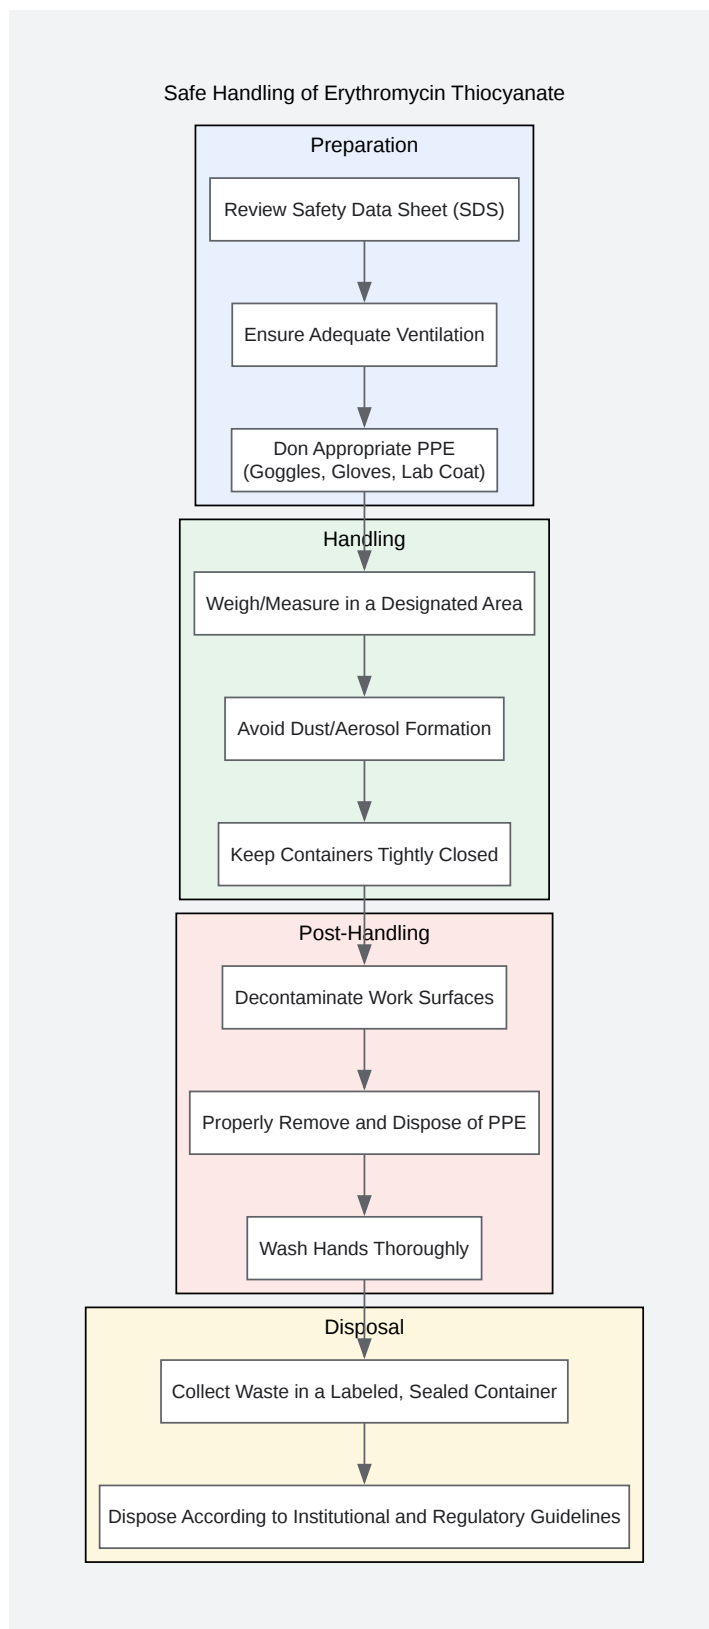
Safe Handling of Erythromycin Thiocyanate

Preparation

Review Safety Data Sheet (SDS)

Ensure Adequate Ventilation

Don Appropriate PPE (Goggles, Gloves, Lab Coat)

Handling

Weigh/Measure in a Designated Area

Avoid Dust/Aerosol Formation

Keep Containers Tightly Closed

Post-Handling

Decontaminate Work Surfaces

Properly Remove and Dispose of PPE

Wash Hands Thoroughly

Disposal

Collect Waste in a Labeled, Sealed Container

Dispose According to Institutional and Regulatory Guidelines